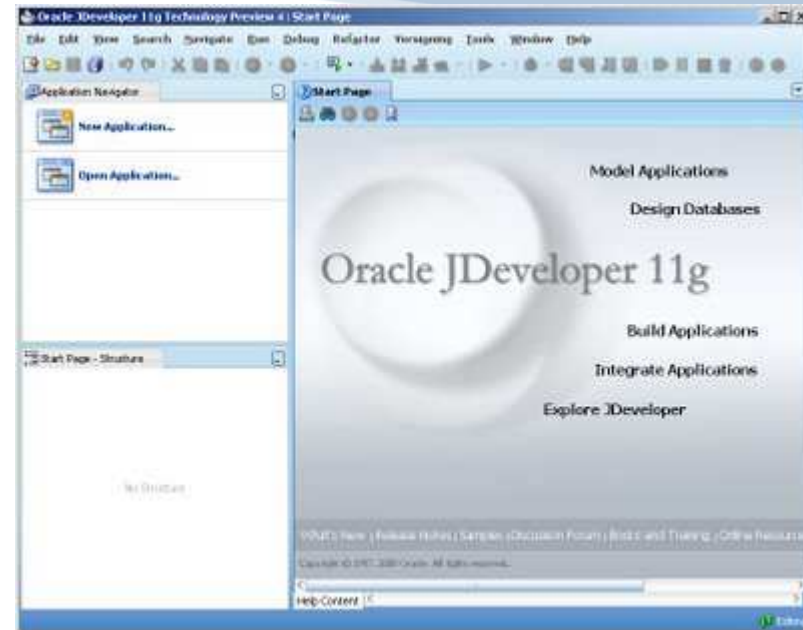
Oracle JDeveloper 11g Technology Preview 4 : Start Page

File Edit View Search Navigate Run Debug Refactor Versioning Tools Window Help

Application Navigator

New Application...

Open Application...

Start Page - Structure

No Structure

Start Page

Model Applications

Design Databases

Oracle JDeveloper 11g

Build Applications

Integrate Applications

Explore JDeveloper

What's New | Release Notes | Samples | Discussion Forum | Books and Training | Online Resource

Copyright © 1997, 2008 Oracle. All rights reserved.

Help Content